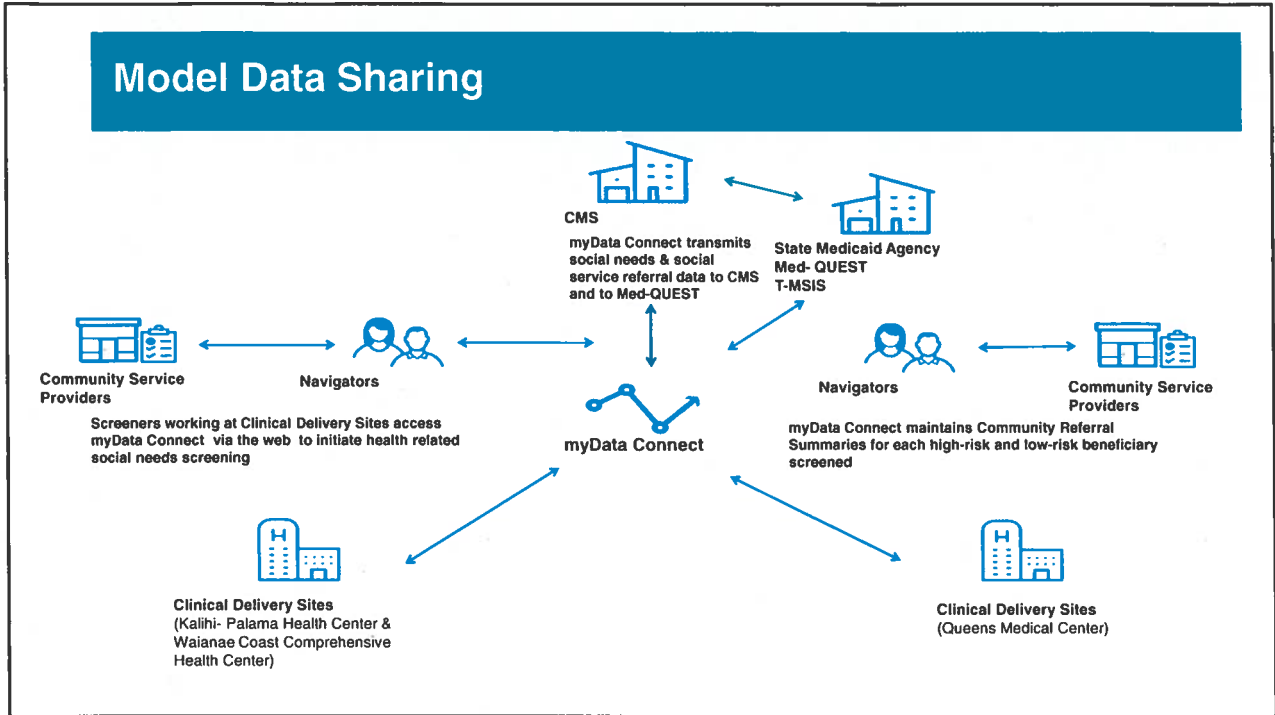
Model Data Sharing

CMS

myData Connect transmits social needs & social service referral data to CMS and to Med-QUEST

State Medicaid Agency
Med- QUEST
T-MSIS

Community Service Providers

Navigators

Screeners working at Clinical Delivery Sites access myData Connect via the web to initiate health related social needs screening

myData Connect

Navigators

Community Service Providers

myData Connect maintains Community Referral Summaries for each high-risk and low-risk beneficiary screened

H

Clinical Delivery Sites
(Kalihi- Palama Health Center & Waianae Coast Comprehensive Health Center)

H

Clinical Delivery Sites
(Queens Medical Center)